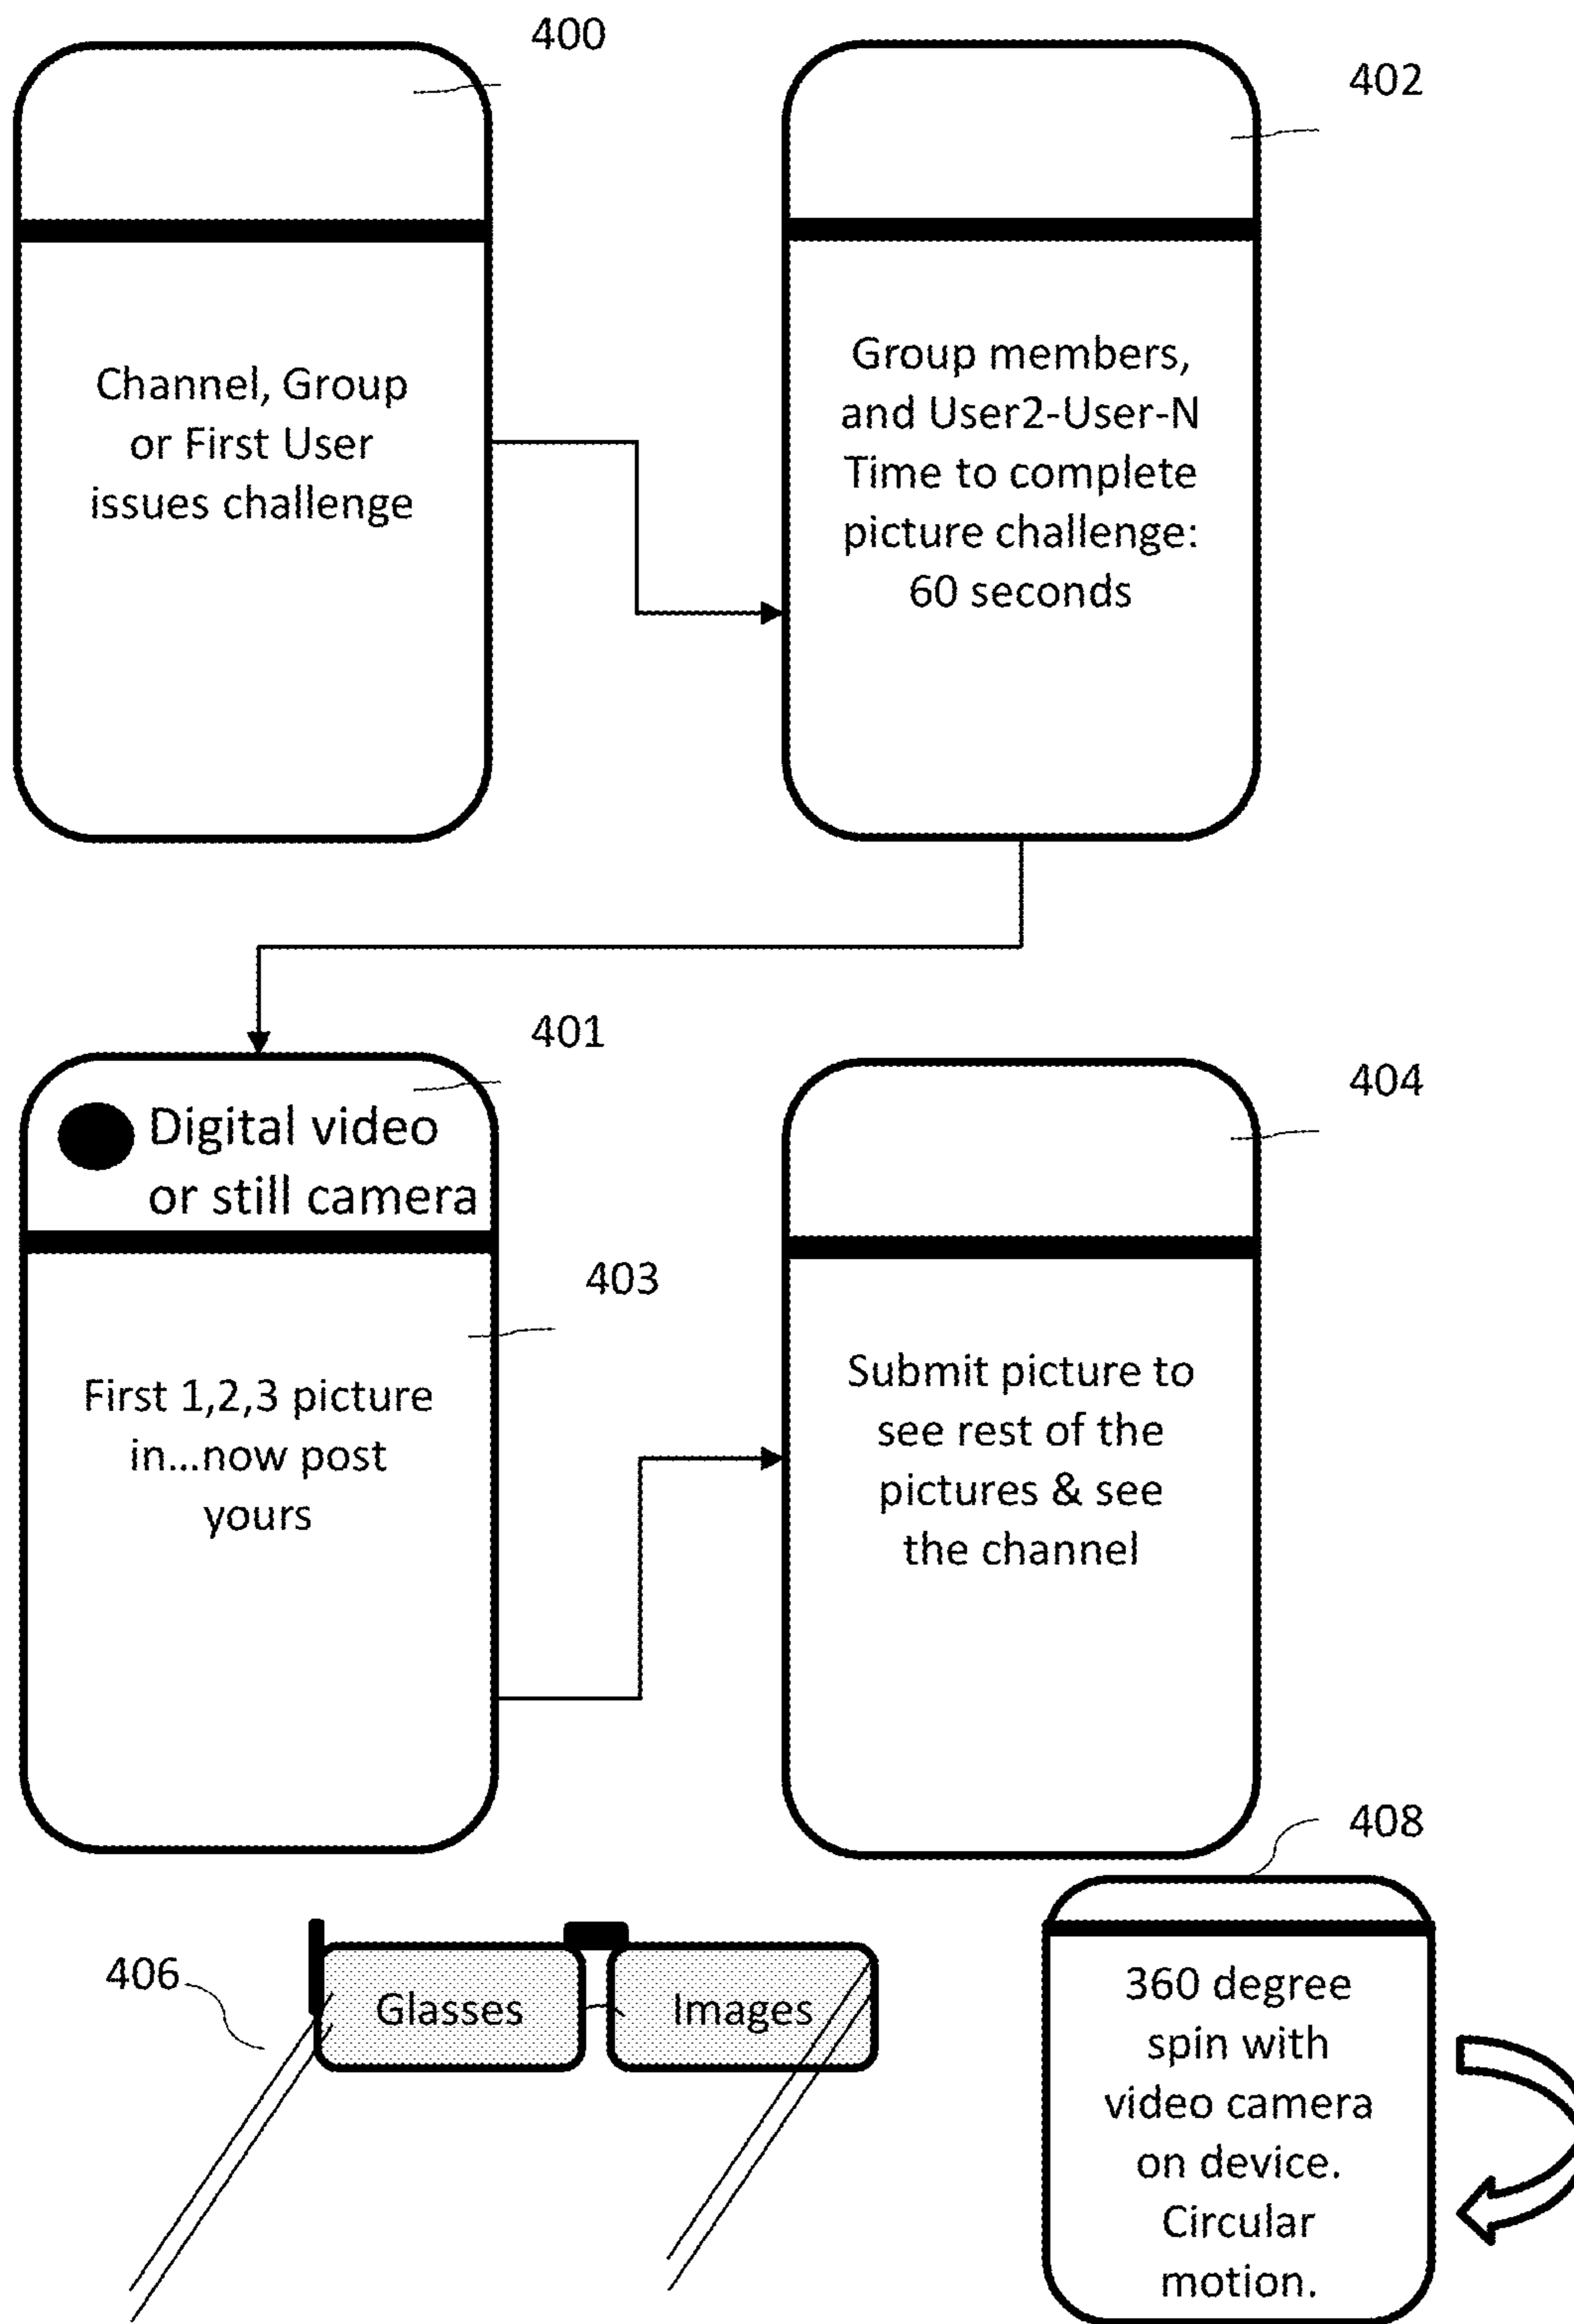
400

402

Channel, Group or First User issues challenge

Group members, and User2-User-N Time to complete picture challenge: 60 seconds

401

Digital video or still camera

404

403

First 1,2,3 picture in...now post yours

Submit picture to see rest of the pictures & see the channel

408

406

Glasses

Images

360 degree spin with video camera on device. Circular motion.